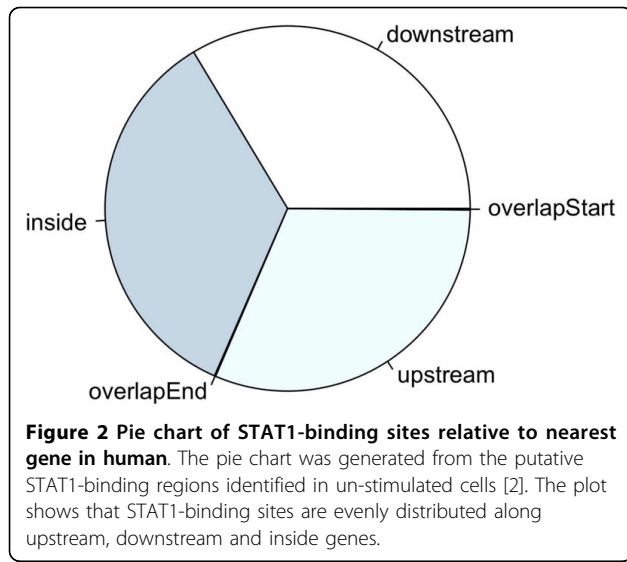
downstream

inside

overlapStart

overlapEnd

upstream

**Figure 2 Pie chart of STAT1-binding sites relative to nearest gene in human**. The pie chart was generated from the putative STAT1-binding regions identified in un-stimulated cells [2]. The plot shows that STAT1-binding sites are evenly distributed along upstream, downstream and inside genes.